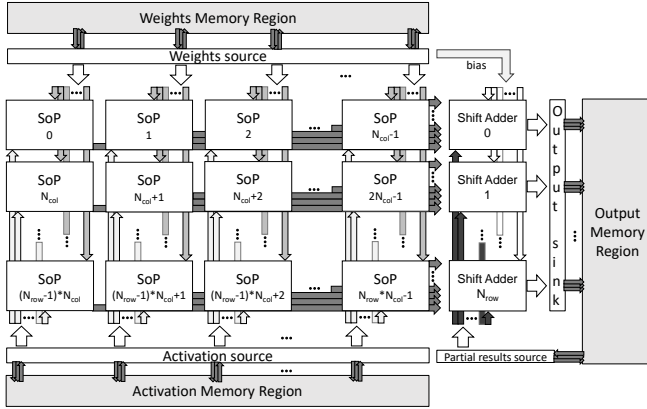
Weights Memory Region

Weights source

bias

SoP 0

SoP 1

SoP 2

SoP $N_{col}$-1

Shift Adder 0

SoP $N_{col}$

SoP $N_{col}$+1

SoP $N_{col}$+2

SoP 2$N_{col}$-1

Shift Adder 1

SoP ($N_{row}$-1)*$N_{col}$

SoP ($N_{row}$-1)*$N_{col}$+1

SoP ($N_{row}$-1)*$N_{col}$+2

SoP $N_{row}$*$N_{col}$-1

Shift Adder $N_{row}$

Output sink

Output Memory Region

Activation source

Partial results source

Activation Memory Region